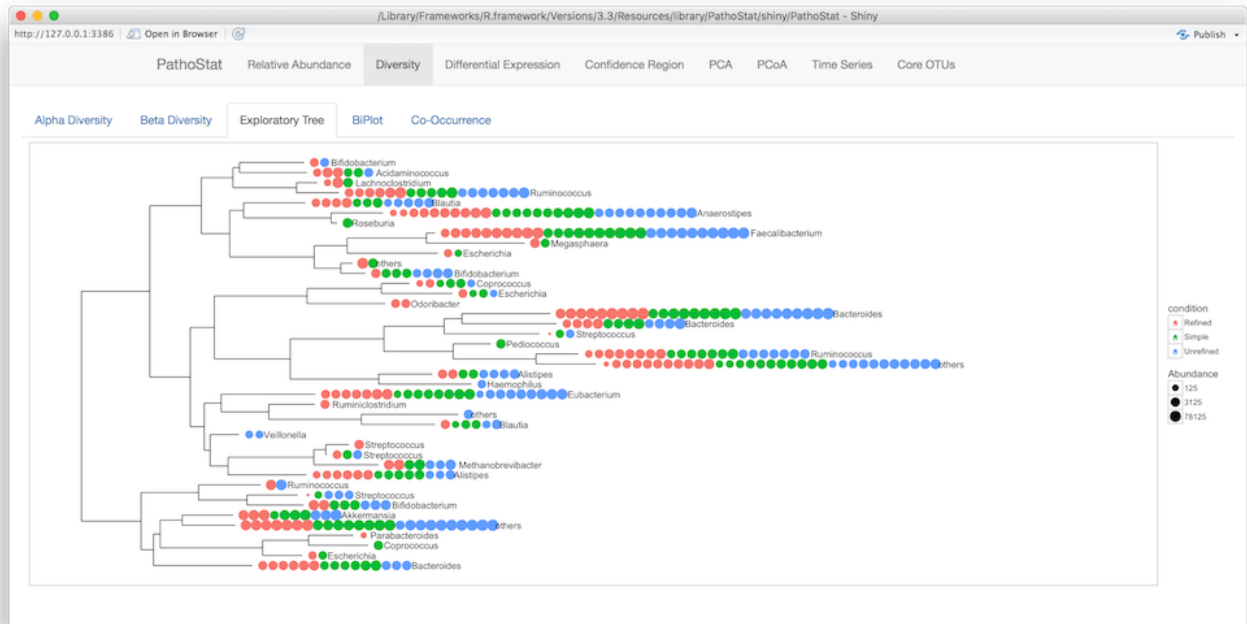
/Library/Frameworks/R.framework/Versions/3.3/Resources/library/PathoStat/shiny/PathoStat - Shiny

http://127.0.0.1:3386 Open in Browser Publish

PathoStat Relative Abundance Diversity Differential Expression Confidence Region PCA PCoA Time Series Core OTUs

Alpha Diversity Beta Diversity Exploratory Tree BiPlot Co-Occurrence

Bifidobacterium
Acidaminococcus
Lachnoclostridium
Ruminococcus
Blautia
Anaerostipes
Roseburia
Faecalibacterium
Megasphaera
Escherichia
others
Bifidobacterium
Coprococcus
Escherichia
Odoribacter
Bacteroides
Bacteroides
Streptococcus
Pediococcus
Ruminococcus
others
Alistipes
Haemophilus
Eubacterium
Ruminiclostridium
others
Blautia
Veillonella
Streptococcus
Streptococcus
Methanobrevibacter
Alistipes
Ruminococcus
Streptococcus
Bifidobacterium
Akkermansia
others
Parabacteroides
Coprococcus
Escherichia
Bacteroides

condition
Refined
Simple
Unrefined

Abundance
125
3125
78125